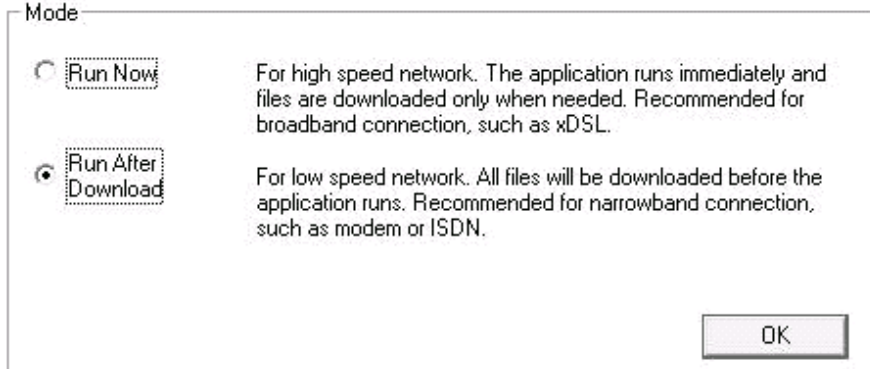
Mode

Run Now

For high speed network. The application runs immediately and files are downloaded only when needed. Recommended for broadband connection, such as xDSL.

Run After Download

For low speed network. All files will be downloaded before the application runs. Recommended for narrowband connection, such as modem or ISDN.

OK